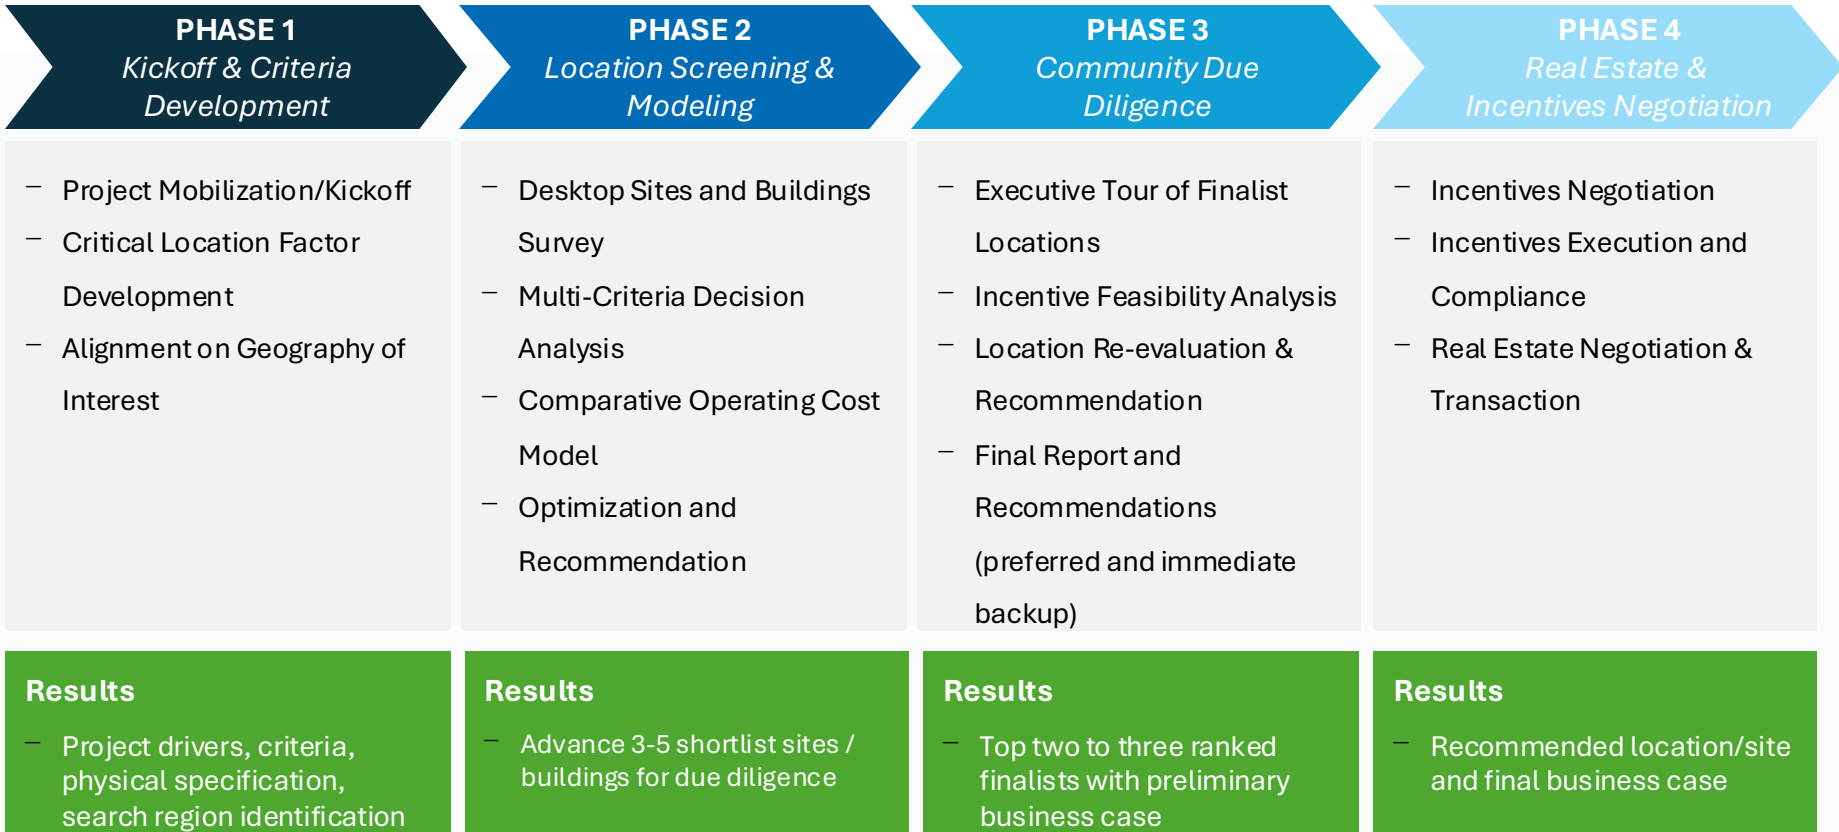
PHASE 1
Kickoff & Criteria Development

PHASE 2
Location Screening & Modeling

PHASE 3
Community Due Diligence

PHASE 4
Real Estate & Incentives Negotiation

– Project Mobilization/Kickoff
– Critical Location Factor Development
– Alignment on Geography of Interest

– Desktop Sites and Buildings Survey
– Multi-Criteria Decision Analysis
– Comparative Operating Cost Model
– Optimization and Recommendation

– Executive Tour of Finalist Locations
– Incentive Feasibility Analysis
– Location Re-evaluation & Recommendation
– Final Report and Recommendations (preferred and immediate backup)

– Incentives Negotiation
– Incentives Execution and Compliance
– Real Estate Negotiation & Transaction

Results
– Project drivers, criteria, physical specification, search region identification

Results
– Advance 3-5 shortlist sites / buildings for due diligence

Results
– Top two to three ranked finalists with preliminary business case

Results
– Recommended location/site and final business case